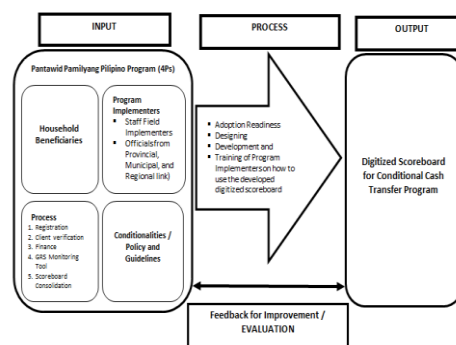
INPUT

PROCESS

OUTPUT

Pantawid Pamilyang Pilipino Program (4Ps)

Household Beneficiaries

Program Implementers
- Staff Field Implementers
- Officials from Provincial, Municipal, and Regional link)

Process
1. Registration
2. Client verification
3. Finance
4. GRS Monitoring Tool
5. Scoreboard Consolidation

Conditionalities / Policy and Guidelines

- Adoption Readiness
- Designing
- Development and
- Training of Program Implementers on how to use the developed digitized scoreboard

Digitized Scoreboard for Conditional Cash Transfer Program

Feedback for Improvement / EVALUATION